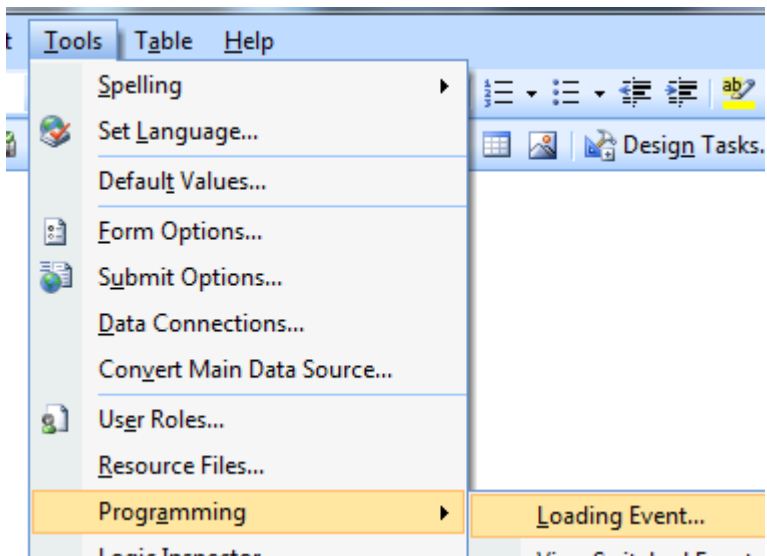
t Tools Table Help

Spelling
Set Language...
Default Values...
Form Options...
Submit Options...
Data Connections...
Convert Main Data Source...
User Roles...
Resource Files...
Programming
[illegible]

Design Tasks.

Loading Event...
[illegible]